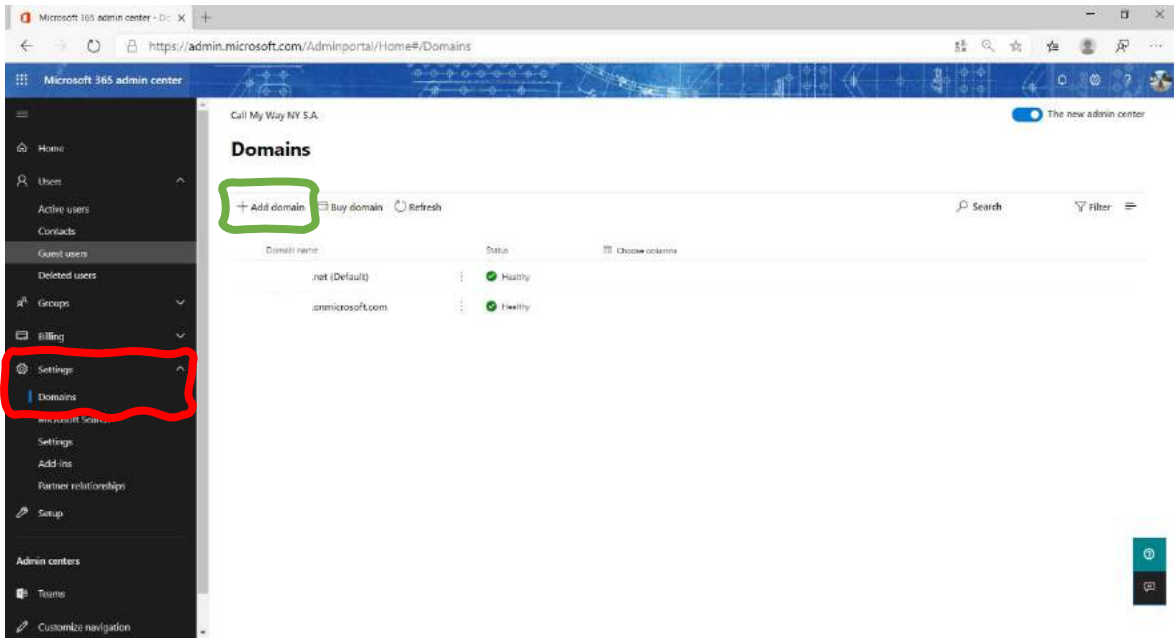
Microsoft 365 admin center - Do ×

https://admin.microsoft.com/Adminportal/Home#/Domains

Microsoft 365 admin center

Home
Users
Active users
Contacts
Guest users
Deleted users
Groups
Billing
Settings
Domains
Microsoft Search
Settings
Add-ins
Partner relationships
Setup

Admin centers
Teams
Customize navigation

Call My Way NY S.A.

The new admin center

Domains

+ Add domain   Buy domain   Refresh   Search   Filter

| Domain name | Status | Choose columns |
|---|---|---|
| .net (Default) | Healthy | |
| .onmicrosoft.com | Healthy | |